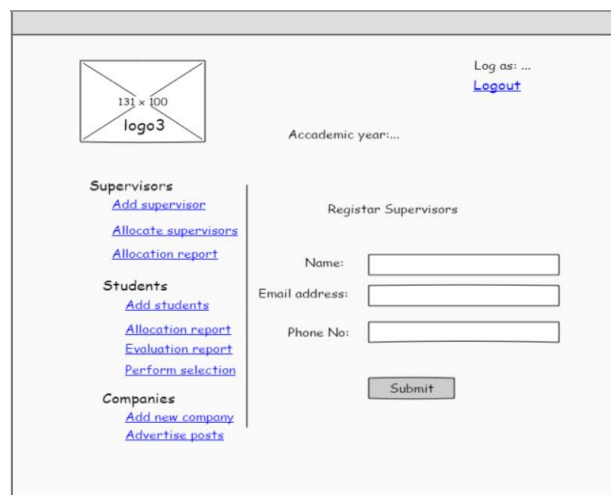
131 × 100
logo3

Log as: ...
Logout

Accademic year:...

Supervisors
Add supervisor
Allocate supervisors
Allocation report

Students
Add students
Allocation report
Evaluation report
Perform selection

Companies
Add new company
Advertise posts

Registar Supervisors

Name:
Email address:
Phone No:

Submit